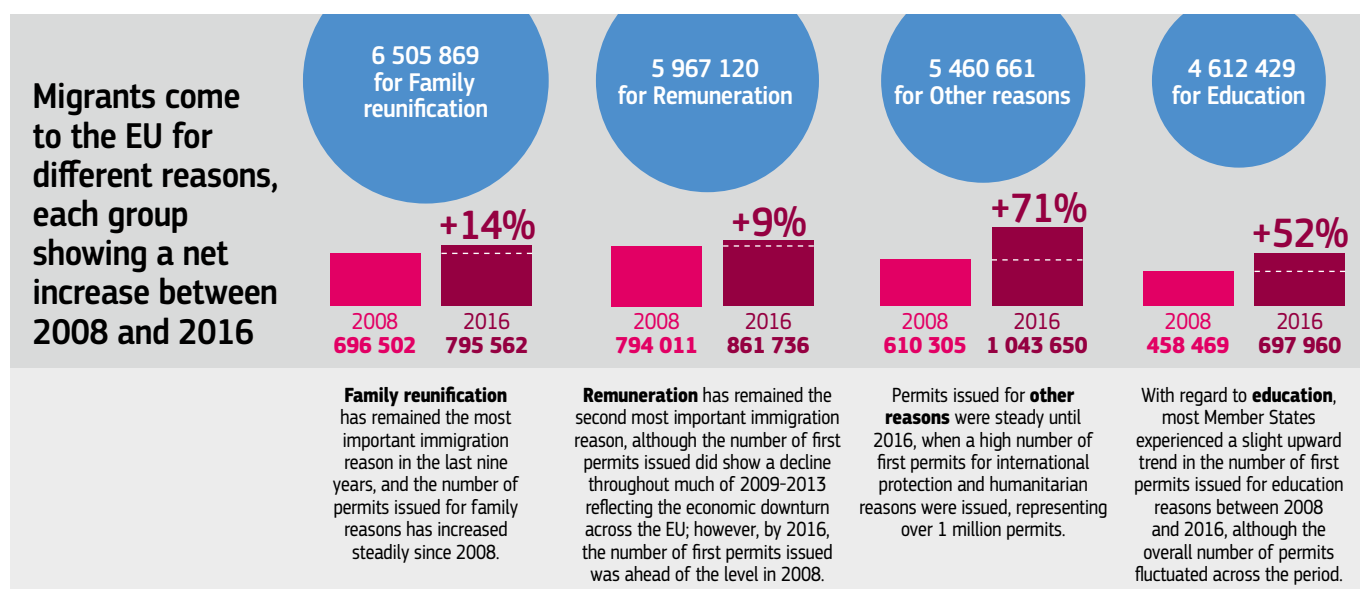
Migrants come to the EU for different reasons, each group showing a net increase between 2008 and 2016

6 505 869 for Family reunification

+14%

2008
696 502

2016
795 562

5 967 120 for Remuneration

+9%

2008
794 011

2016
861 736

5 460 661 for Other reasons

+71%

2008
610 305

2016
1 043 650

4 612 429 for Education

+52%

2008
458 469

2016
697 960

**Family reunification** has remained the most important immigration reason in the last nine years, and the number of permits issued for family reasons has increased steadily since 2008.

**Remuneration** has remained the second most important immigration reason, although the number of first permits issued did show a decline throughout much of 2009-2013 reflecting the economic downturn across the EU; however, by 2016, the number of first permits issued was ahead of the level in 2008.

Permits issued for **other reasons** were steady until 2016, when a high number of first permits for international protection and humanitarian reasons were issued, representing over 1 million permits.

With regard to **education**, most Member States experienced a slight upward trend in the number of first permits issued for education reasons between 2008 and 2016, although the overall number of permits fluctuated across the period.